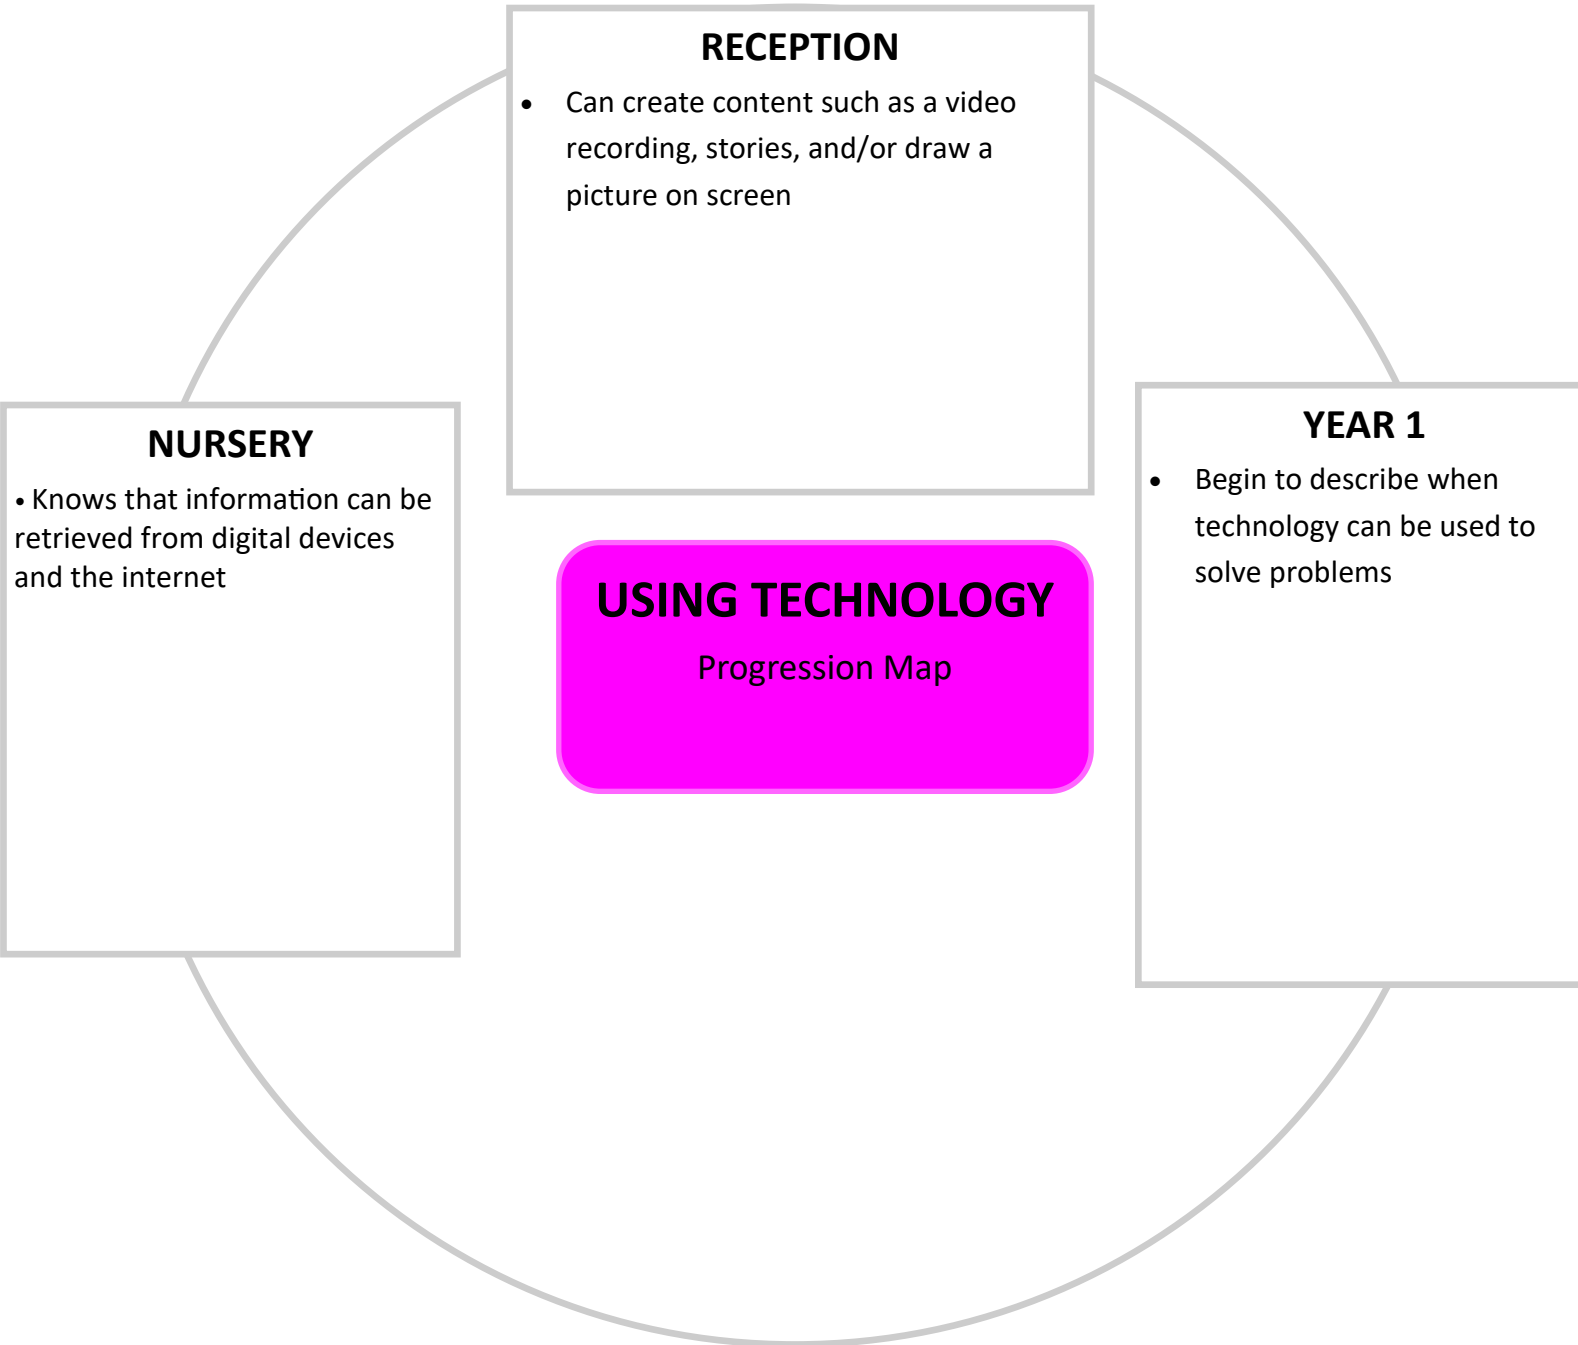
RECEPTION

• Can create content such as a video recording, stories, and/or draw a picture on screen

NURSERY

• Knows that information can be retrieved from digital devices and the internet

USING TECHNOLOGY

Progression Map

YEAR 1

• Begin to describe when technology can be used to solve problems